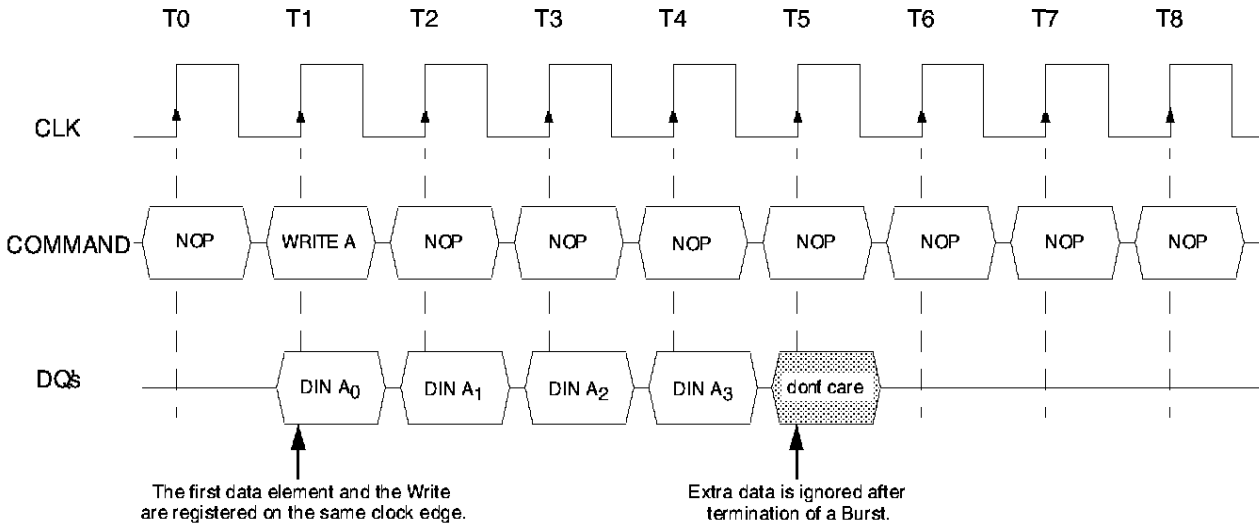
T0 T1 T2 T3 T4 T5 T6 T7 T8

CLK

COMMAND NOP WRITE A NOP NOP NOP NOP NOP NOP NOP

DQ's DIN $A_0$ DIN $A_1$ DIN $A_2$ DIN $A_3$ don't care

The first data element and the Write are registered on the same clock edge.

Extra data is ignored after termination of a Burst.